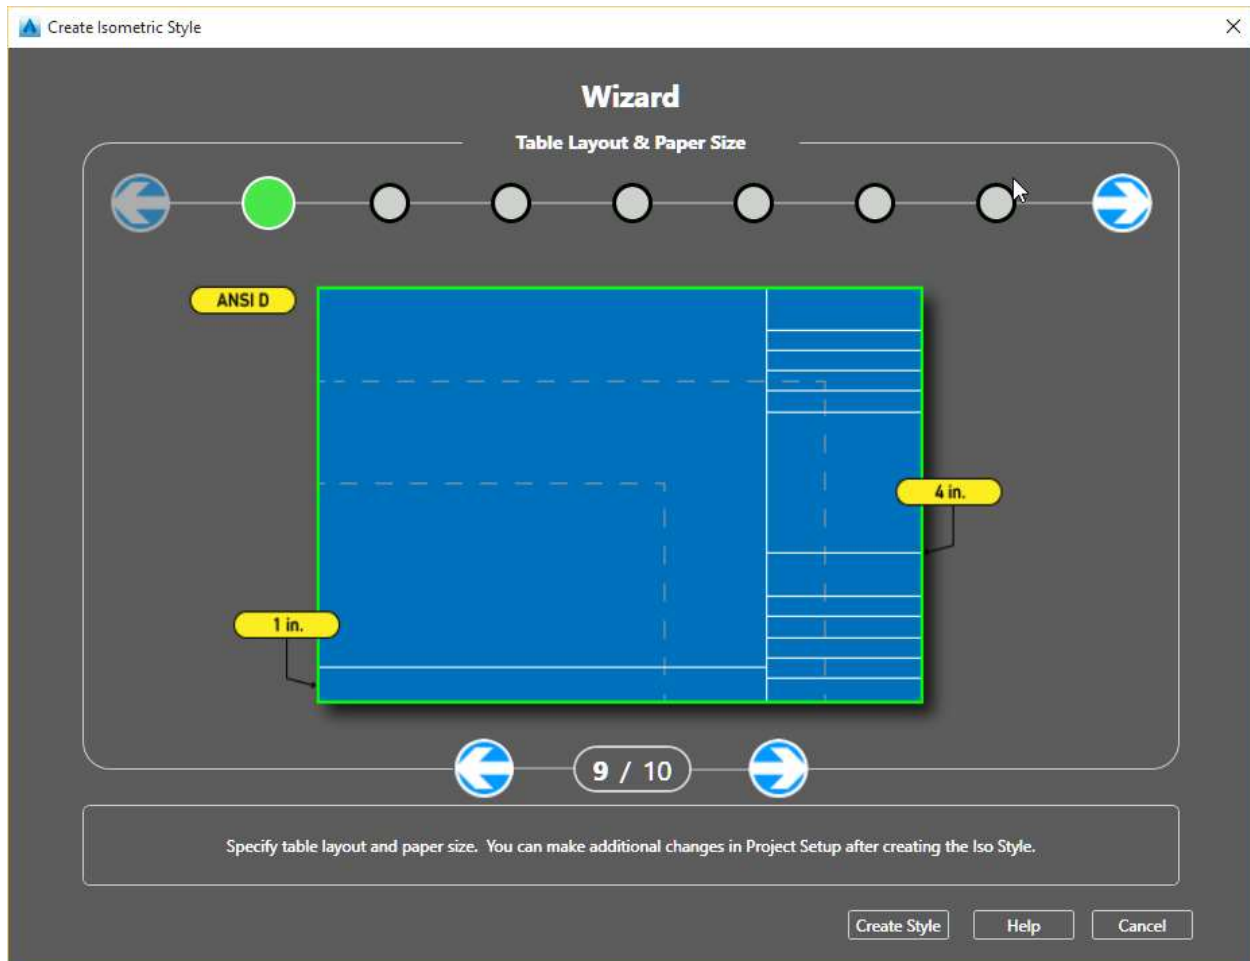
Create Isometric Style

Wizard

Table Layout & Paper Size

ANSI D

4 in.

1 in.

9 / 10

Specify table layout and paper size. You can make additional changes in Project Setup after creating the Iso Style.

Create Style | Help | Cancel